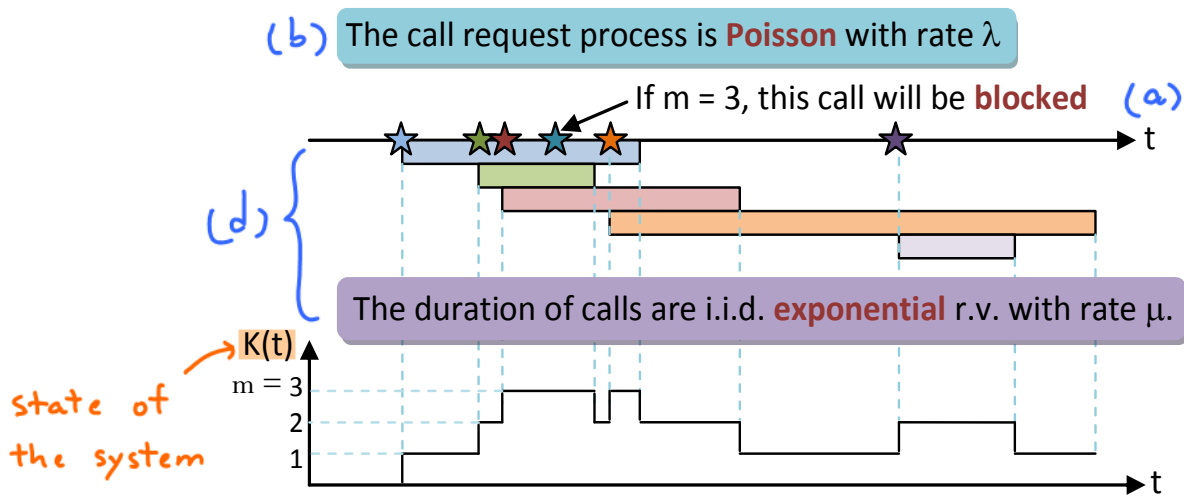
(b) The call request process is **Poisson** with rate $\lambda$

If m = 3, this call will be **blocked** (a)

t

(d)

The duration of calls are i.i.d. **exponential** r.v. with rate $\mu$.

K(t)

state of the system

m = 3

2

1

t